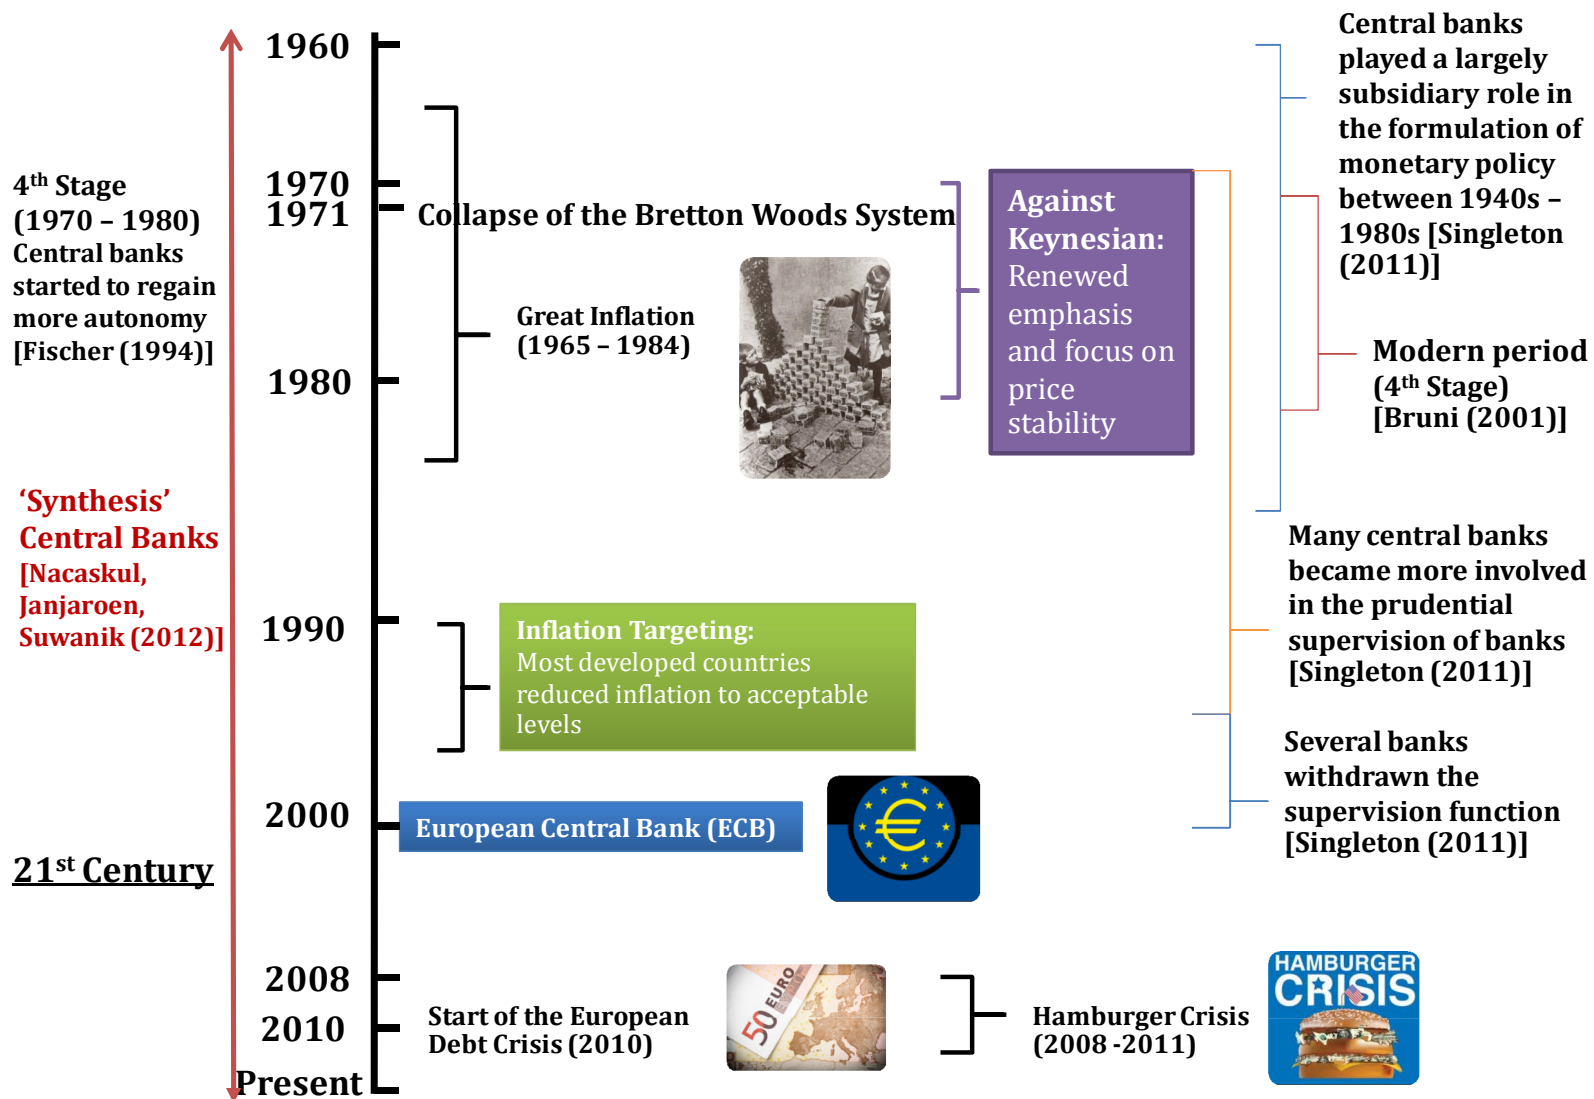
4$^{th}$ Stage (1970 – 1980) Central banks started to regain more autonomy [Fischer (1994)]

'Synthesis' Central Banks [Nacaskul, Janjaroen, Suwanik (2012)]

21$^{st}$ Century

1960

1970

1971

1980

1990

2000

2008

2010

Present

Collapse of the Bretton Woods System

Great Inflation (1965 – 1984)

Against Keynesian: Renewed emphasis and focus on price stability

Central banks played a largely subsidiary role in the formulation of monetary policy between 1940s – 1980s [Singleton (2011)]

Modern period (4$^{th}$ Stage) [Bruni (2001)]

Many central banks became more involved in the prudential supervision of banks [Singleton (2011)]

Inflation Targeting: Most developed countries reduced inflation to acceptable levels

Several banks withdrawn the supervision function [Singleton (2011)]

European Central Bank (ECB)

Start of the European Debt Crisis (2010)

50 EURO

Hamburger Crisis (2008 -2011)

HAMBURGER CRISIS